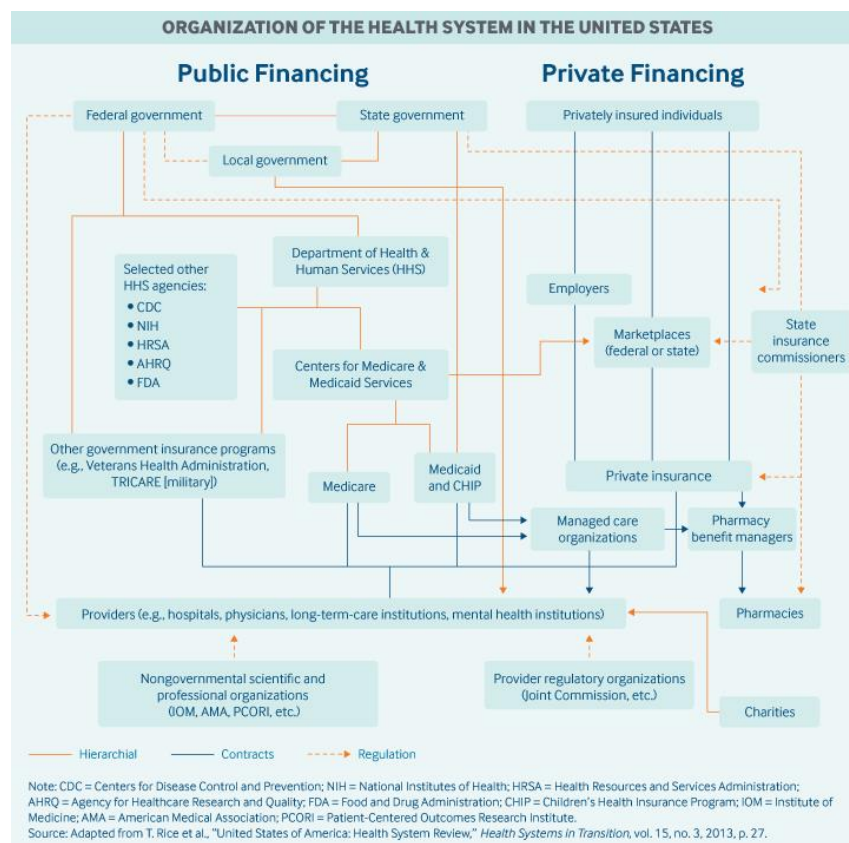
ORGANIZATION OF THE HEALTH SYSTEM IN THE UNITED STATES

Public Financing

Private Financing

Federal government

State government

Privately insured individuals

Local government

Department of Health & Human Services (HHS)

Selected other HHS agencies:
• CDC
• NIH
• HRSA
• AHRQ
• FDA

Employers

Marketplaces (federal or state)

State insurance commissioners

Centers for Medicare & Medicaid Services

Other government insurance programs (e.g., Veterans Health Administration, TRICARE [military])

Medicare

Medicaid and CHIP

Private insurance

Managed care organizations

Pharmacy benefit managers

Providers (e.g., hospitals, physicians, long-term-care institutions, mental health institutions)

Pharmacies

Nongovernmental scientific and professional organizations (IOM, AMA, PCORI, etc.)

Provider regulatory organizations (Joint Commission, etc.)

Charities

Hierarchial

Contracts

Regulation

Note: CDC = Centers for Disease Control and Prevention; NIH = National Institutes of Health; HRSA = Health Resources and Services Administration; AHRQ = Agency for Healthcare Research and Quality; FDA = Food and Drug Administration; CHIP = Children's Health Insurance Program; IOM = Institute of Medicine; AMA = American Medical Association; PCORI = Patient-Centered Outcomes Research Institute.
Source: Adapted from T. Rice et al., "United States of America: Health System Review," Health Systems in Transition, vol. 15, no. 3, 2013, p. 27.